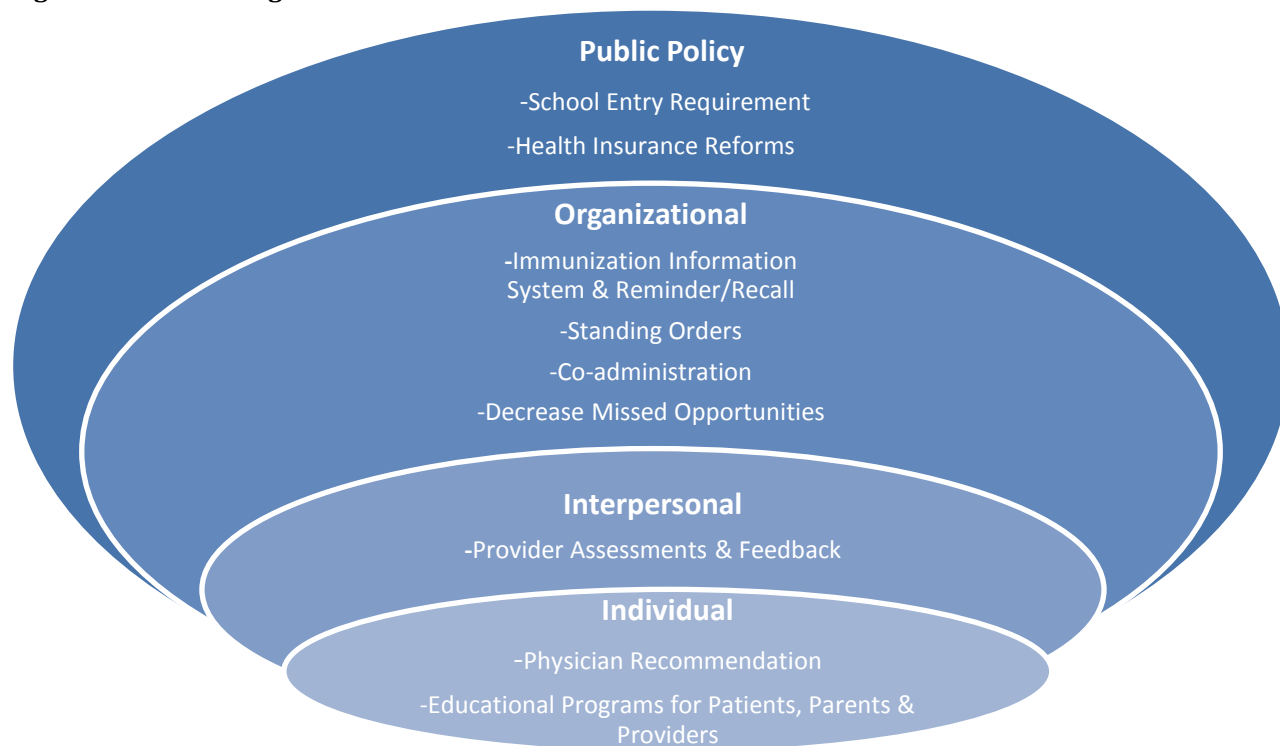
Public Policy
-School Entry Requirement
-Health Insurance Reforms

Organizational
-Immunization Information System & Reminder/Recall
-Standing Orders
-Co-administration
-Decrease Missed Opportunities

Interpersonal
-Provider Assessments & Feedback

Individual
-Physician Recommendation
-Educational Programs for Patients, Parents & Providers